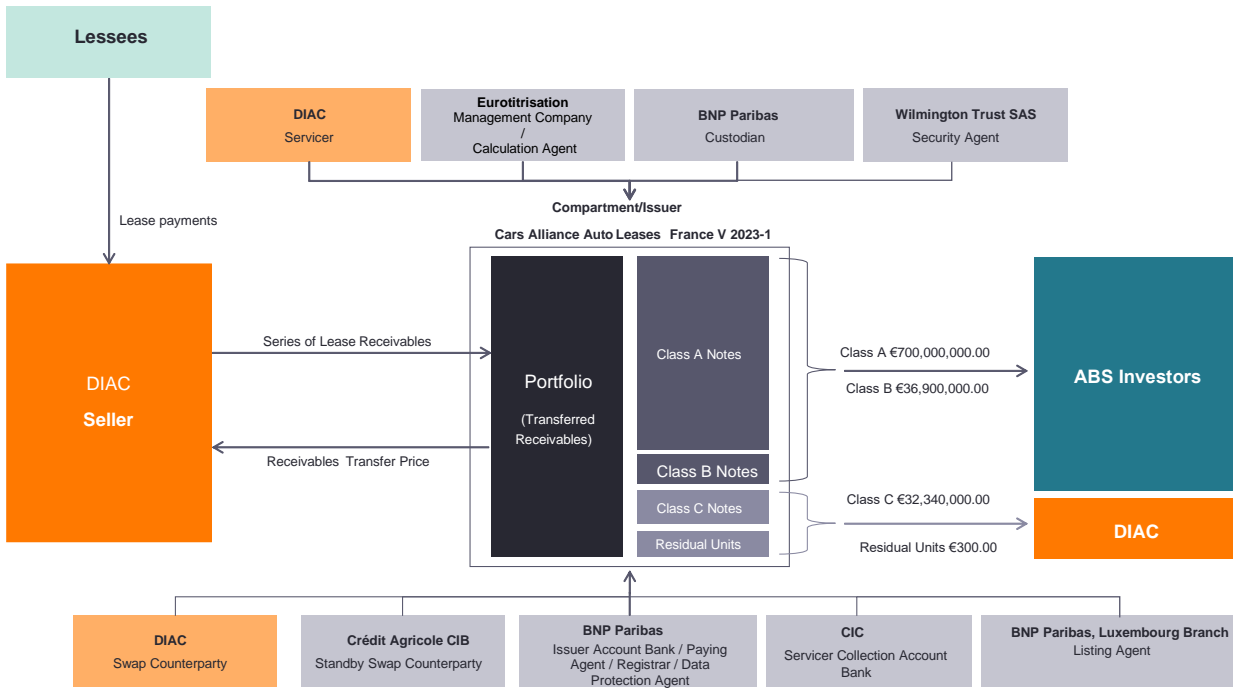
Lessees

DIAC
Servicer

Eurotitrisation
Management Company
/
Calculation Agent

BNP Paribas
Custodian

Wilmington Trust SAS
Security Agent

Lease payments

Compartment/Issuer

Cars Alliance Auto Leases France V 2023-1

DIAC
Seller

Series of Lease Receivables

Receivables Transfer Price

Portfolio

(Transferred Receivables)

Class A Notes

Class B Notes

Class C Notes

Residual Units

Class A €700,000,000.00

Class B €36,900,000.00

Class C €32,340,000.00

Residual Units €300.00

ABS Investors

DIAC

DIAC
Swap Counterparty

Crédit Agricole CIB
Standby Swap Counterparty

BNP Paribas
Issuer Account Bank / Paying Agent / Registrar / Data Protection Agent

CIC
Servicer Collection Account Bank

BNP Paribas, Luxembourg Branch
Listing Agent